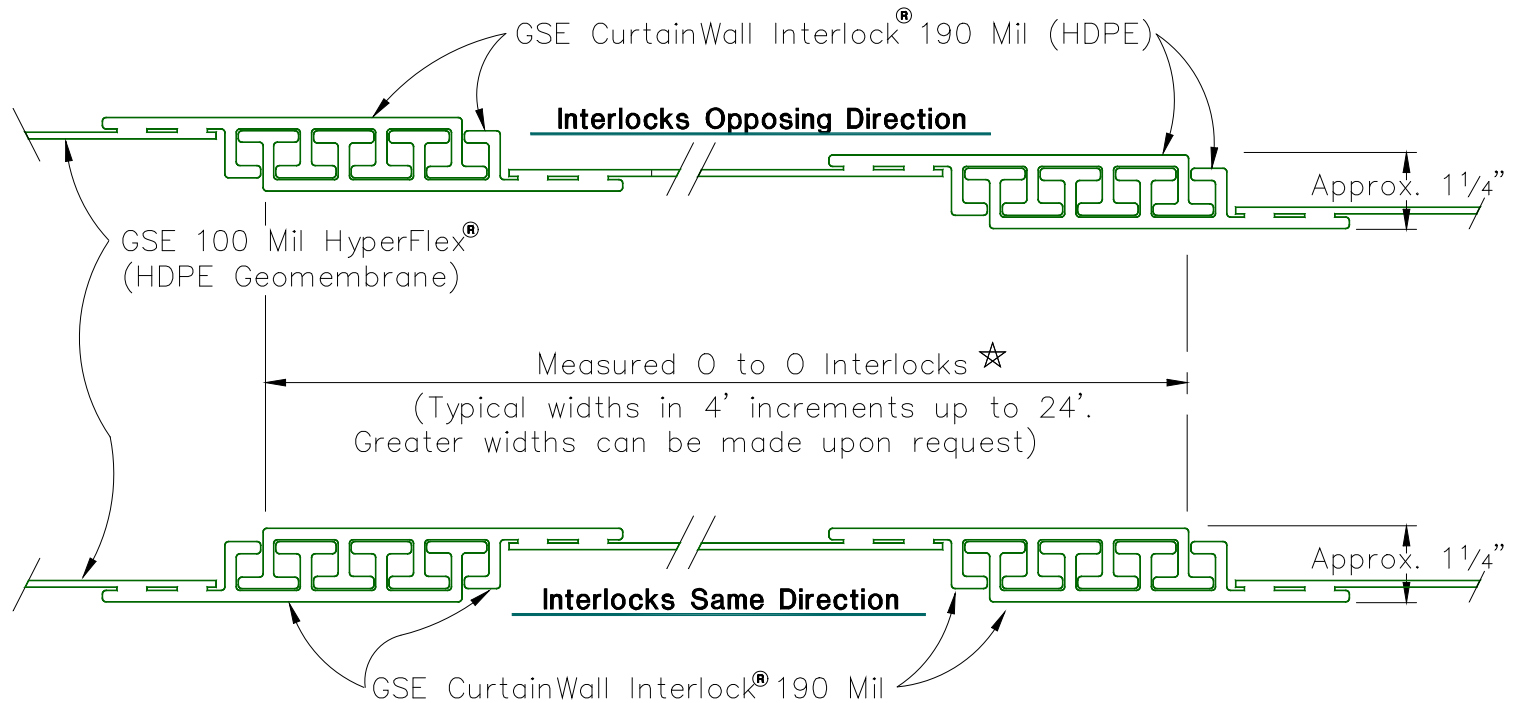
GSE CurtainWall Interlock® 190 Mil (HDPE)

Interlocks Opposing Direction

Approx. $1\frac{1}{4}$"

GSE 100 Mil HyperFlex®
(HDPE Geomembrane)

Measured O to O Interlocks ☆

(Typical widths in 4' increments up to 24'.
Greater widths can be made upon request)

Approx. $1\frac{1}{4}$"

Interlocks Same Direction

GSE CurtainWall Interlock® 190 Mil